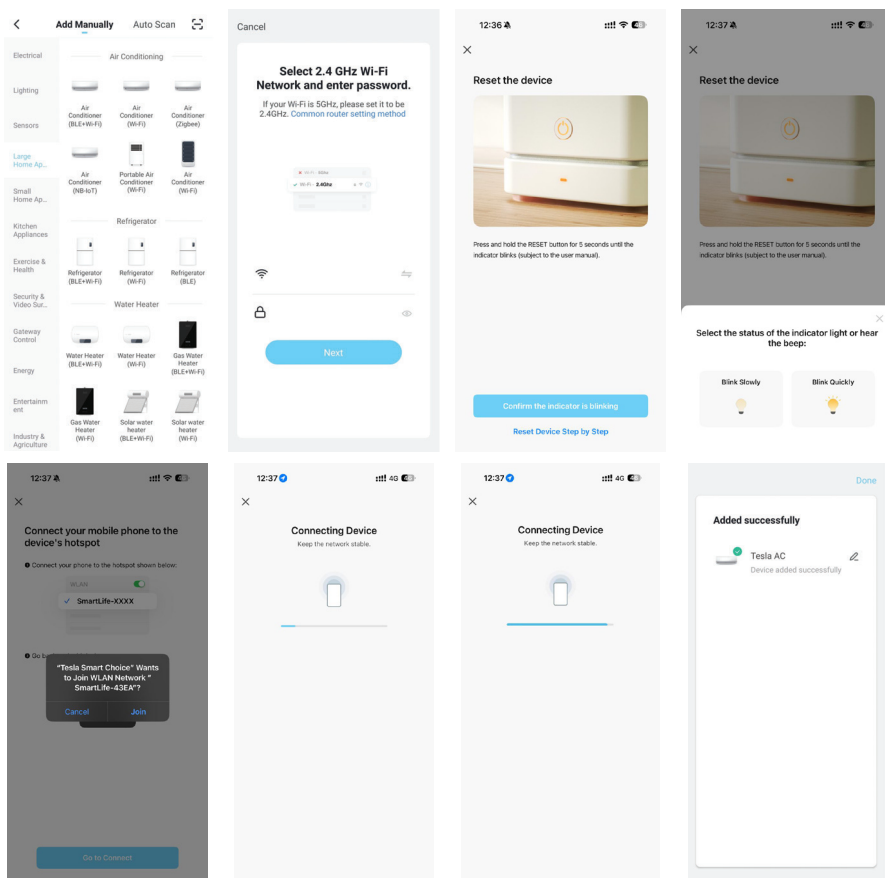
Add Manually Auto Scan

Electrical
Lighting
Sensors
Large Home Ap...
Small Home Ap...
Kitchen Appliances
Exercise & Health
Security & Video Sur...
Gateway Control
Energy
Entertainment
Industry & Agriculture

Air Conditioning
Air Conditioner (BLE+Wi-Fi)
Air Conditioner (Wi-Fi)
Air Conditioner (Zigbee)
Air Conditioner (NB-IoT)
Portable Air Conditioner (Wi-Fi)
Air Conditioner (Wi-Fi)

Refrigerator
Refrigerator (BLE+Wi-Fi)
Refrigerator (Wi-Fi)
Refrigerator (BLE)

Water Heater
Water Heater (BLE+Wi-Fi)
Water Heater (Wi-Fi)
Gas Water Heater (BLE+Wi-Fi)
Gas Water Heater (Wi-Fi)
Solar water heater (BLE+Wi-Fi)
Solar water heater (Wi-Fi)

Cancel

Select 2.4 GHz Wi-Fi Network and enter password.

If your Wi-Fi is 5GHz, please set it to be 2.4GHz. Common router setting method

Wi-Fi - 5Ghz
Wi-Fi - 2.4Ghz

Next

12:36

Reset the device

Press and hold the RESET button for 5 seconds until the indicator blinks (subject to the user manual).

Confirm the indicator is blinking

Reset Device Step by Step

12:37

Reset the device

Press and hold the RESET button for 5 seconds until the indicator blinks (subject to the user manual).

Select the status of the indicator light or hear the beep:

Blink Slowly
Blink Quickly

12:37

Connect your mobile phone to the device's hotspot

Connect your phone to the hotspot shown below:

WLAN
SmartLife-XXXX

Go b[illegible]

"Tesla Smart Choice" Wants to Join WLAN Network " SmartLife-43EA"?

Cancel Join

Go to Connect

12:37 4G

Connecting Device
Keep the network stable.

12:37 4G

Connecting Device
Keep the network stable.

Done

Added successfully

Tesla AC
Device added successfully